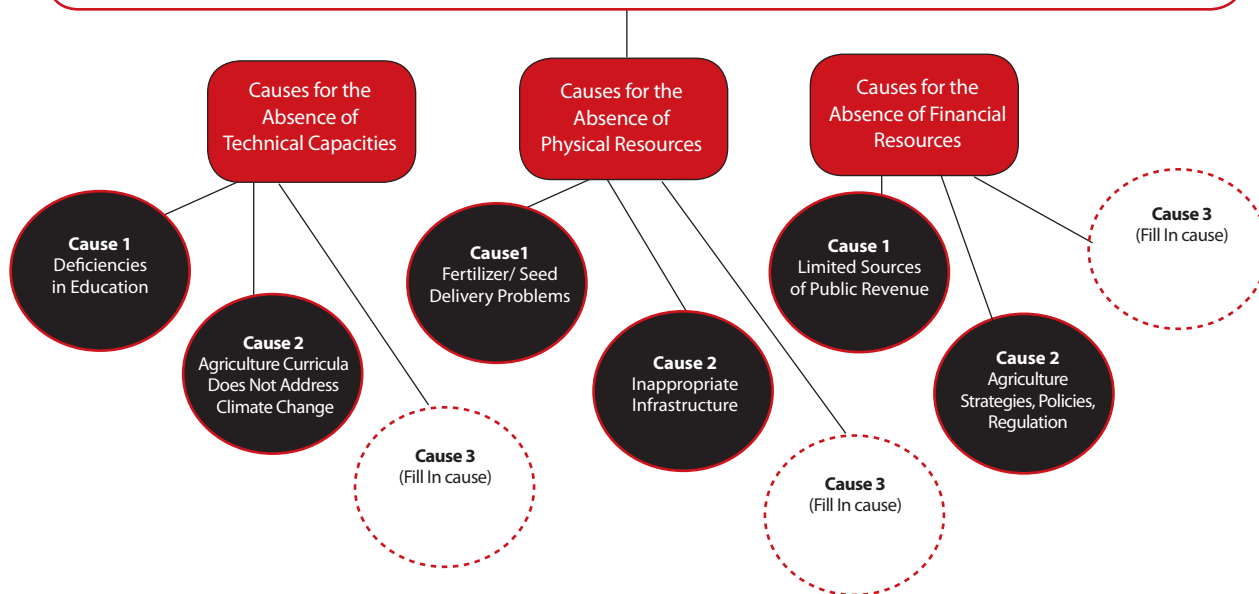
Causes for the Absence of Technical Capacities

Cause 1
Deficiencies in Education

Cause 2
Agriculture Curricula Does Not Address Climate Change

Cause 3
(Fill In cause)

Causes for the Absence of Physical Resources

Cause1
Fertilizer/ Seed Delivery Problems

Cause 2
Inappropriate Infrastructure

Cause 3
(Fill In cause)

Causes for the Absence of Financial Resources

Cause 1
Limited Sources of Public Revenue

Cause 2
Agriculture Strategies, Policies, Regulation

Cause 3
(Fill In cause)